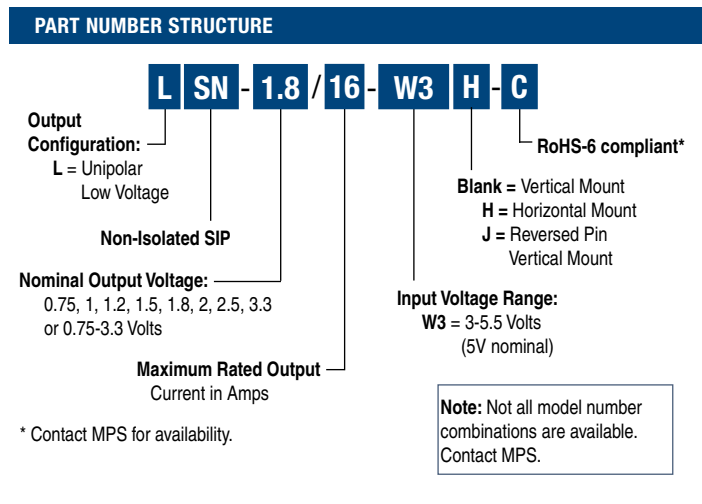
PART NUMBER STRUCTURE

L SN - 1.8 / 16 - W3 H - C

Output Configuration:
L = Unipolar Low Voltage

Non-Isolated SIP

Nominal Output Voltage:
0.75, 1, 1.2, 1.5, 1.8, 2, 2.5, 3.3 or 0.75-3.3 Volts

Maximum Rated Output Current in Amps

RoHS-6 compliant*

Blank = Vertical Mount
H = Horizontal Mount
J = Reversed Pin Vertical Mount

Input Voltage Range:
W3 = 3-5.5 Volts (5V nominal)

* Contact MPS for availability.

Note: Not all model number combinations are available. Contact MPS.